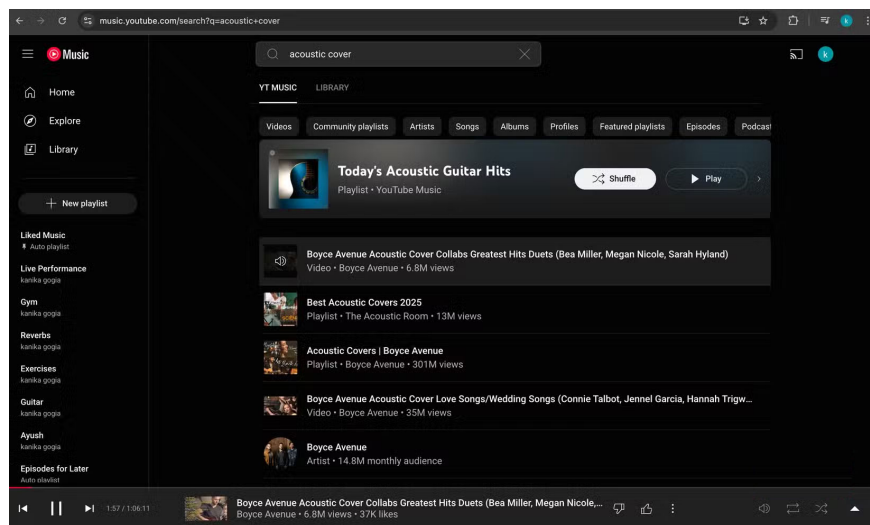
music.youtube.com/search?q=acoustic+cover

k

Music

acoustic cover

k

Home

Explore

Library

New playlist

Liked Music
Auto playlist

Live Performance
kanika gogia

Gym
kanika gogia

Reverbs
kanika gogia

Exercises
kanika gogia

Guitar
kanika gogia

Ayush
kanika gogia

Episodes for Later
Auto playlist

YT MUSIC LIBRARY

Videos Community playlists Artists Songs Albums Profiles Featured playlists Episodes Podcast

Today's Acoustic Guitar Hits
Playlist • YouTube Music

Shuffle

Play

Boyce Avenue Acoustic Cover Collabs Greatest Hits Duets (Bea Miller, Megan Nicole, Sarah Hyland)
Video • Boyce Avenue • 6.8M views

Best Acoustic Covers 2025
Playlist • The Acoustic Room • 13M views

Acoustic Covers | Boyce Avenue
Playlist • Boyce Avenue • 301M views

Boyce Avenue Acoustic Cover Love Songs/Wedding Songs (Connie Talbot, Jennel Garcia, Hannah Trigw...
Video • Boyce Avenue • 35M views

Boyce Avenue
Artist • 14.8M monthly audience

1:57 / 1:06:11

Boyce Avenue Acoustic Cover Collabs Greatest Hits Duets (Bea Miller, Megan Nicole,...
Boyce Avenue • 6.8M views • 37K likes